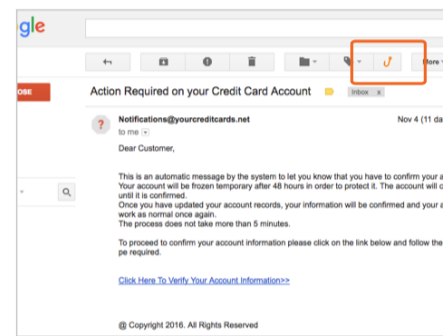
gle

OSE

More

Action Required on your Credit Card Account

Inbox x

Notifications@yourcreditcards.net

Nov 4 (11 da

to me

Dear Customer,

This is an automatic message by the system to let you know that you have to confirm your a Your account will be frozen temporary after 48 hours in order to protect it. The account will c until it is confirmed.
Once you have updated your account records, your information will be confirmed and your a work as normal once again.
The process does not take more than 5 minutes.

To proceed to confirm your account information please click on the link below and follow the pe required.

Click Here To Verify Your Account Information>>

@ Copyright 2016. All Rights Reserved